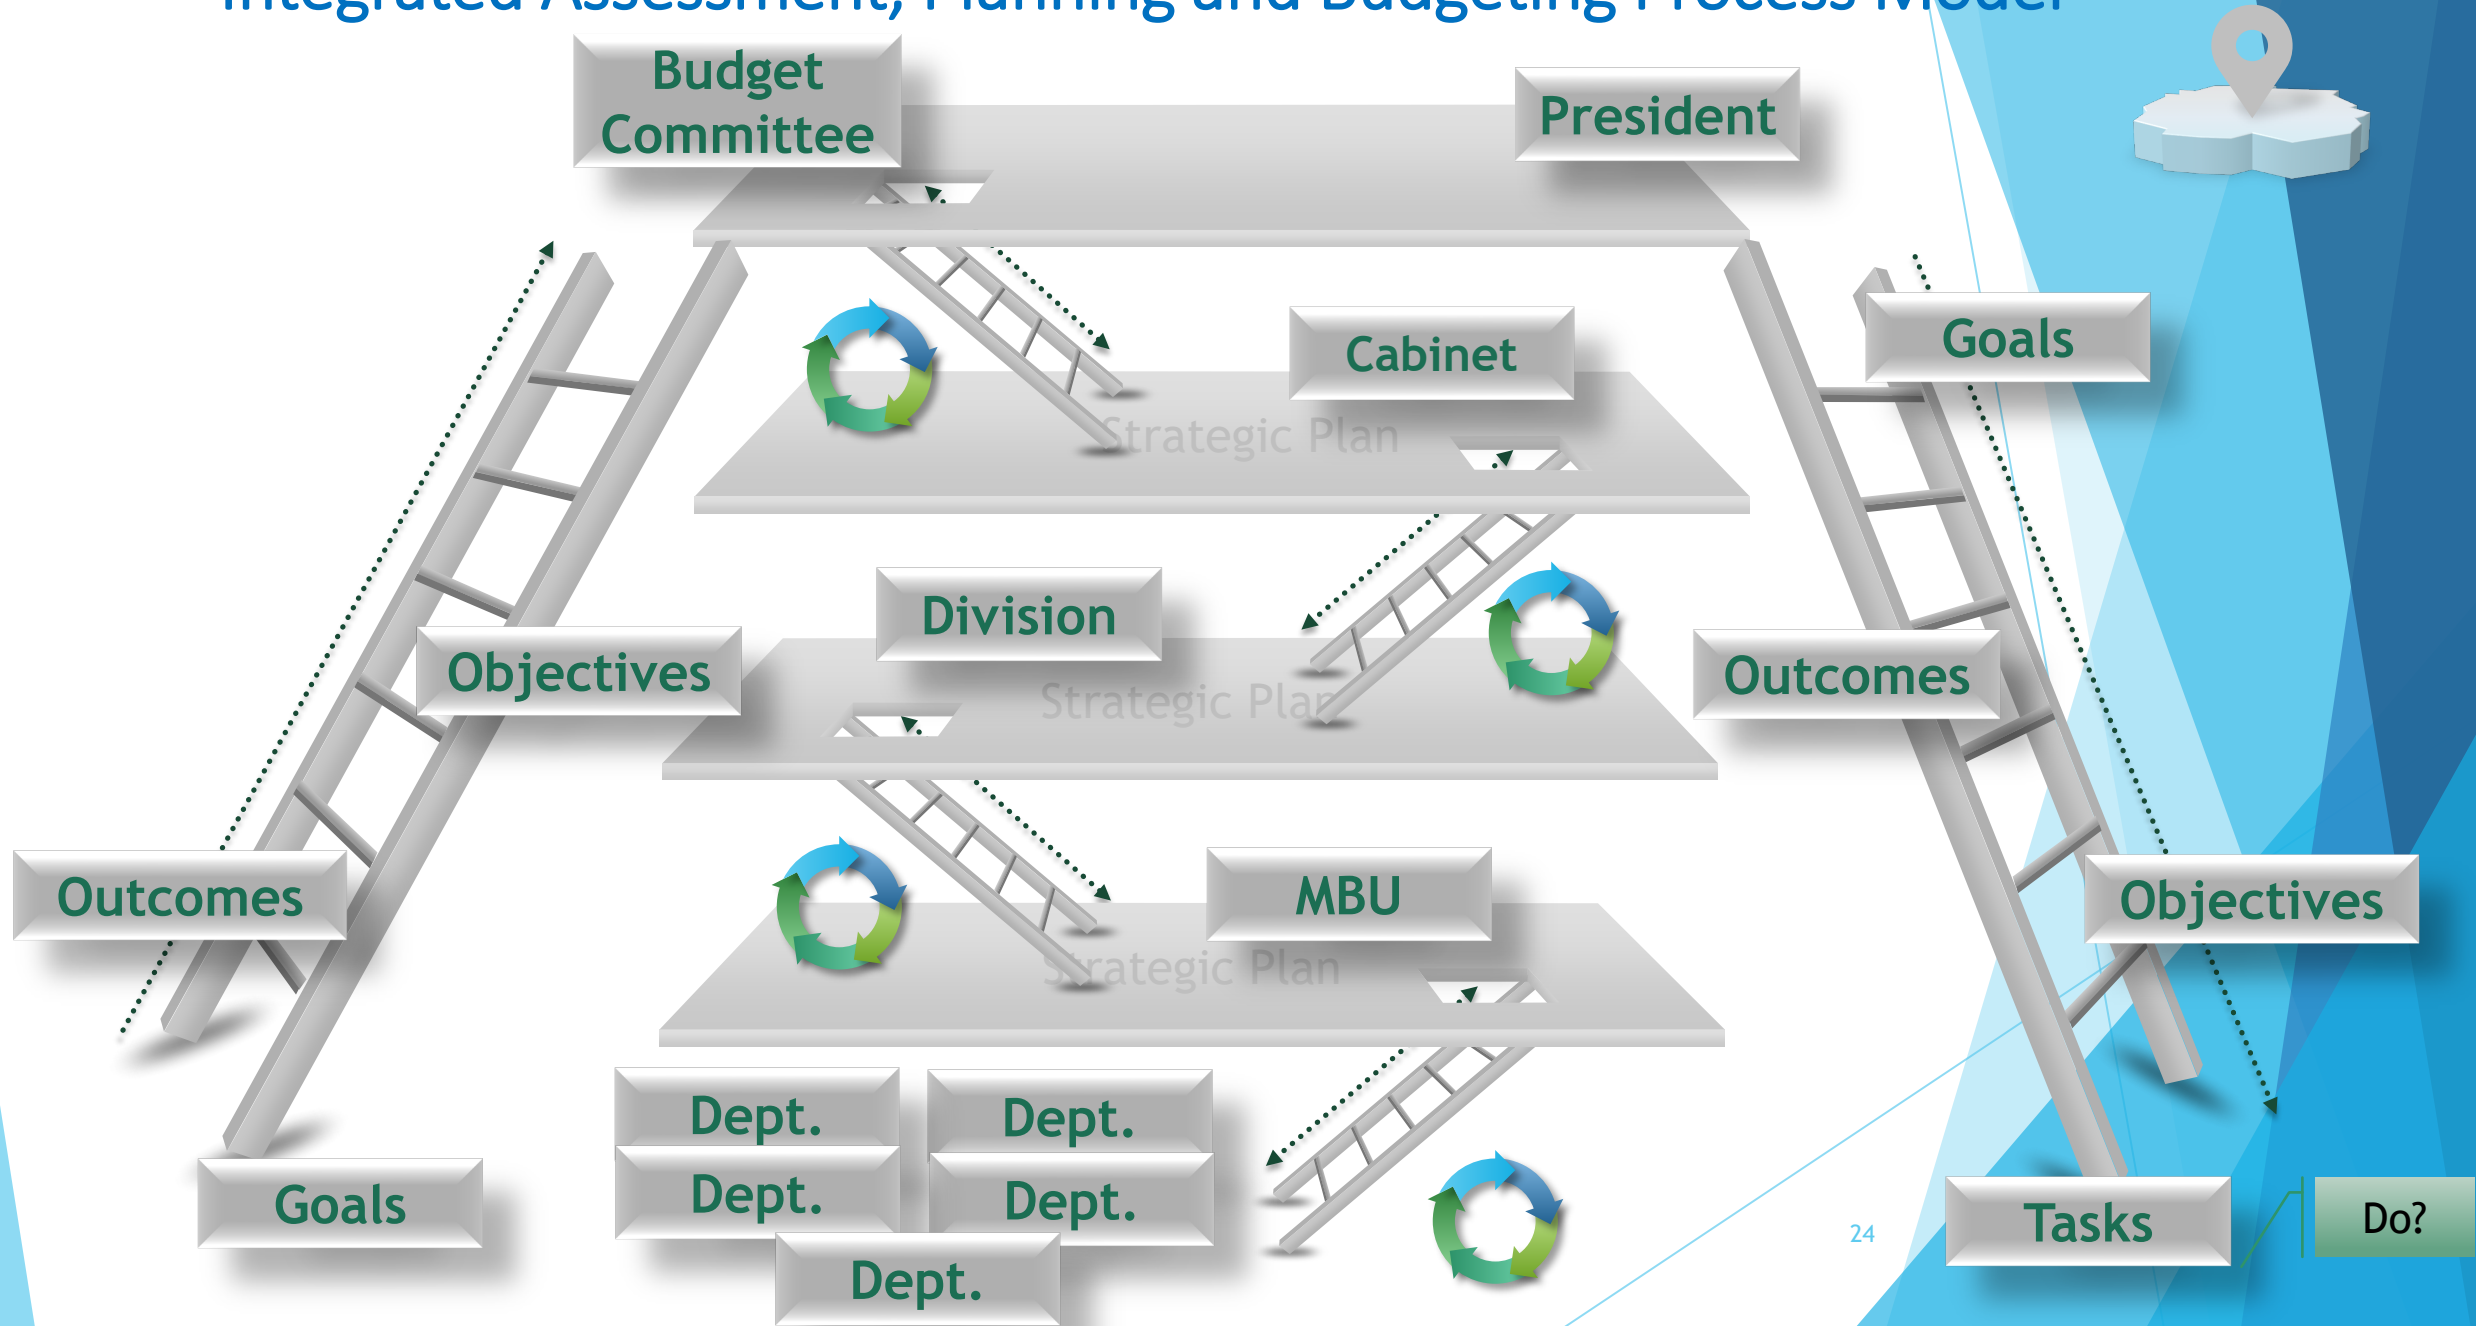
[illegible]

Budget Committee

President

Cabinet

Goals

Strategic Plan

Division

Objectives

Outcomes

Strategic Plan

MBU

Outcomes

Objectives

Strategic Plan

Dept.

Dept.

Dept.

Dept.

Dept.

Goals

Tasks

Do?

24